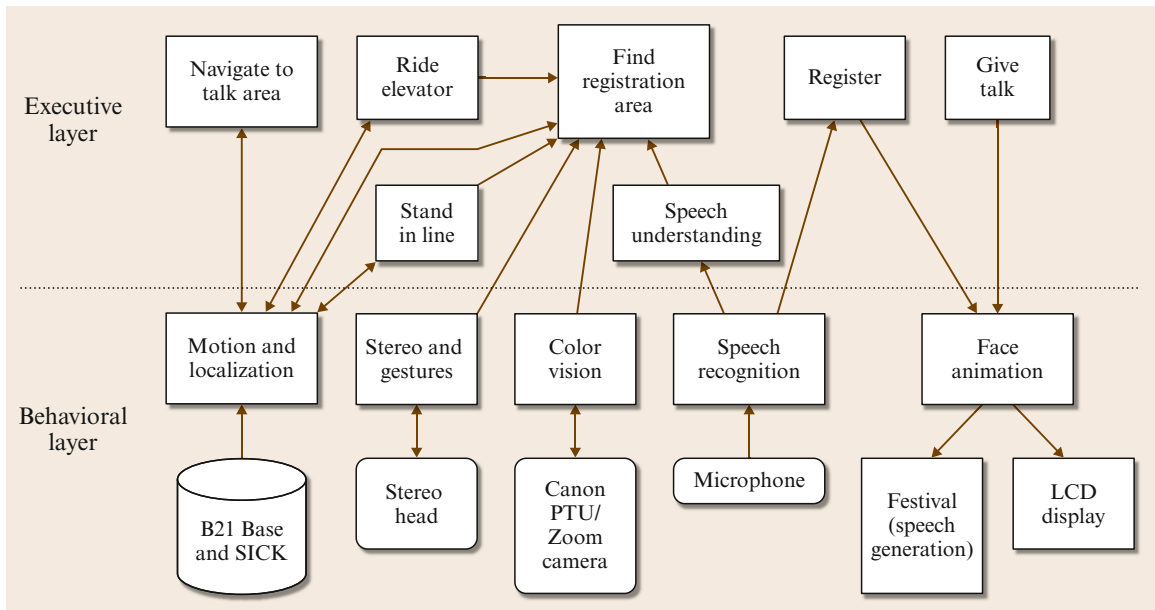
Executive layer

Navigate to talk area

Ride elevator

Find registration area

Register

Give talk

Stand in line

Speech understanding

Behavioral layer

Motion and localization

Stereo and gestures

Color vision

Speech recognition

Face animation

B21 Base and SICK

Stereo head

Canon PTU/ Zoom camera

Microphone

Festival (speech generation)

LCD display